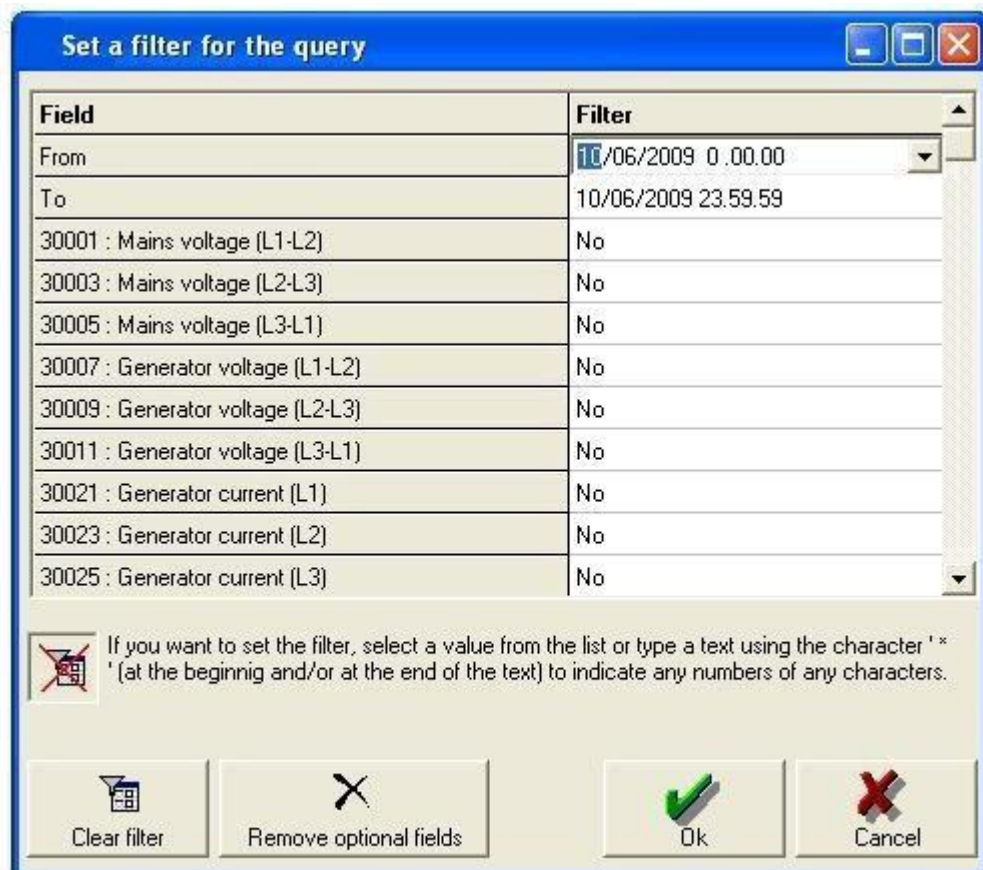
Set a filter for the query

| Field | Filter |
|---|---|
| From | 10/06/2009 0.00.00 |
| To | 10/06/2009 23.59.59 |
| 30001 : Mains voltage (L1-L2) | No |
| 30003 : Mains voltage (L2-L3) | No |
| 30005 : Mains voltage (L3-L1) | No |
| 30007 : Generator voltage (L1-L2) | No |
| 30009 : Generator voltage (L2-L3) | No |
| 30011 : Generator voltage (L3-L1) | No |
| 30021 : Generator current (L1) | No |
| 30023 : Generator current (L2) | No |
| 30025 : Generator current (L3) | No |

If you want to set the filter, select a value from the list or type a text using the character ' * ' (at the beginnig and/or at the end of the text) to indicate any numbers of any characters.

Clear filter

Remove optional fields

Ok

Cancel